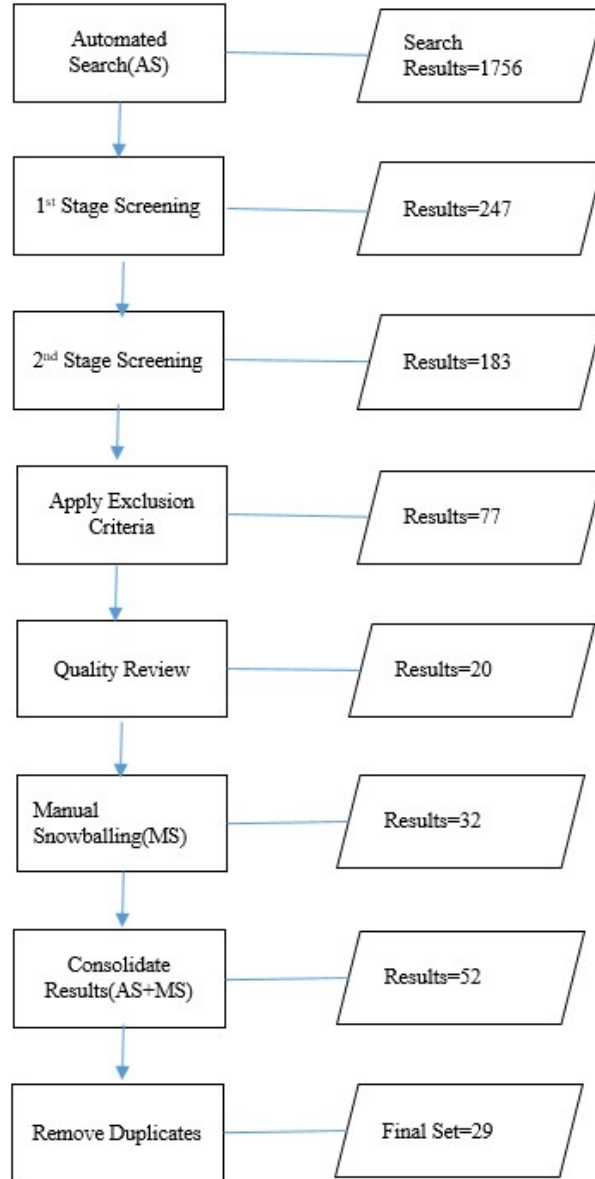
Automated Search(AS)

Search Results=1756

1$^{st}$ Stage Screening

Results=247

2$^{nd}$ Stage Screening

Results=183

Apply Exclusion Criteria

Results=77

Quality Review

Results=20

Manual Snowballing(MS)

Results=32

Consolidate Results(AS+MS)

Results=52

Remove Duplicates

Final Set=29